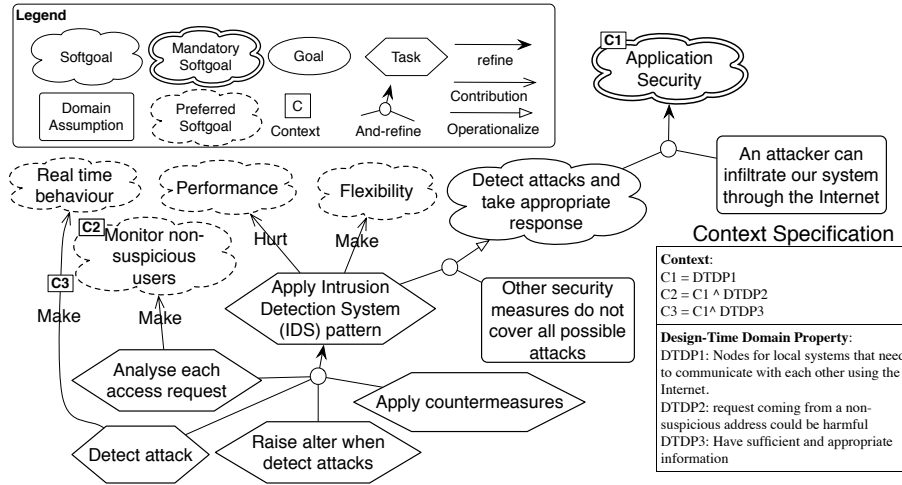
Legend

Softgoal

Mandatory Softgoal

Goal

Task

refine

Domain Assumption

Preferred Softgoal

C

Context

And-refine

Contribution

Operationalize

C1

Application Security

An attacker can infiltrate our system through the Internet

Real time behaviour

Performance

Flexibility

Detect attacks and take appropriate response

C2

Monitor non-suspicious users

Hurt

Make

Context Specification

C3

Make

Make

Apply Intrusion Detection System (IDS) pattern

Other security measures do not cover all possible attacks

Analyse each access request

Apply countermeasures

Detect attack

Raise alter when detect attacks

Context:
C1 = DTDP1
C2 = C1 ^ DTDP2
C3 = C1^ DTDP3

Design-Time Domain Property:
DTDP1: Nodes for local systems that need to communicate with each other using the Internet.
DTDP2: request coming from a non-suspicious address could be harmful
DTDP3: Have sufficient and appropriate information